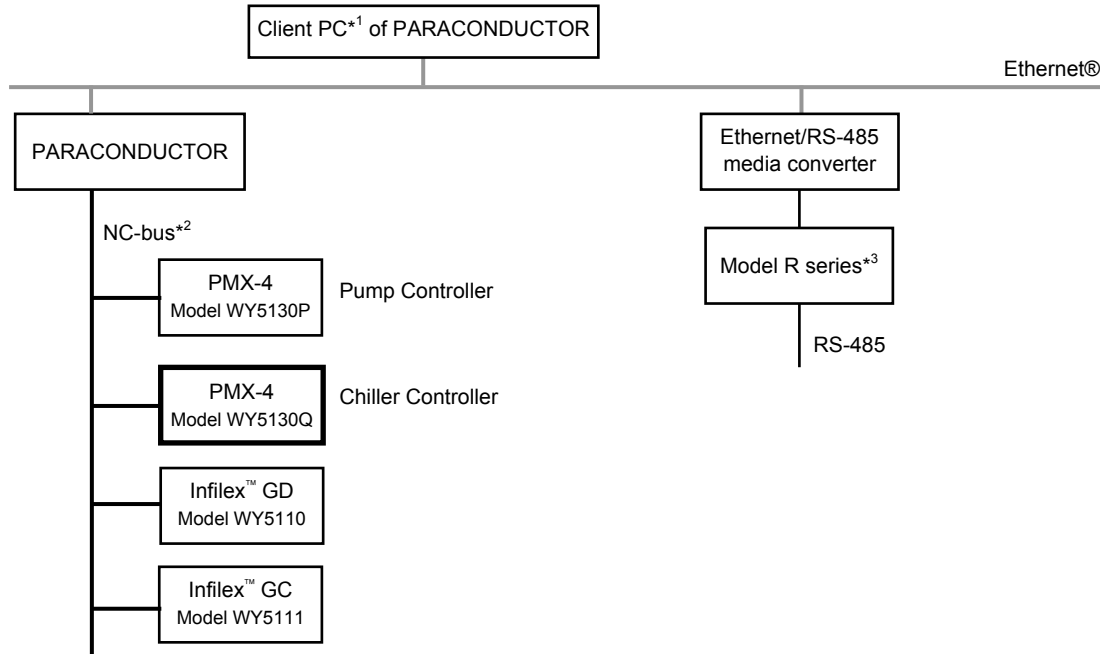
Client PC*$^1$ of PARACONDUCTOR

Ethernet®

PARACONDUCTOR

NC-bus*$^2$

PMX-4
Model WY5130P

Pump Controller

PMX-4
Model WY5130Q

Chiller Controller

Infilex™ GD
Model WY5110

Infilex™ GC
Model WY5111

Ethernet/RS-485
media converter

Model R series*$^3$

RS-485